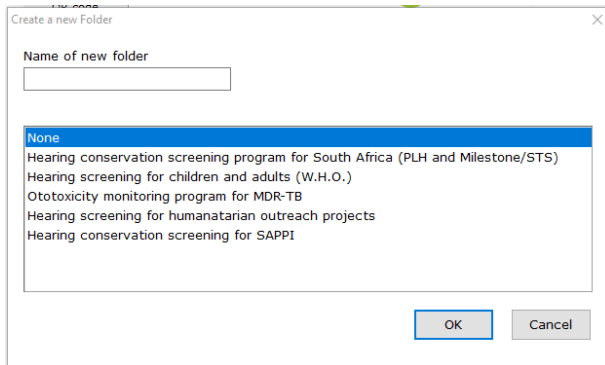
Create a new Folder

Name of new folder

None
Hearing conservation screening program for South Africa (PLH and Milestone/STS)
Hearing screening for children and adults (W.H.O.)
Ototoxicity monitoring program for MDR-TB
Hearing screening for humanitarian outreach projects
Hearing conservation screening for SAPPI

OK
Cancel